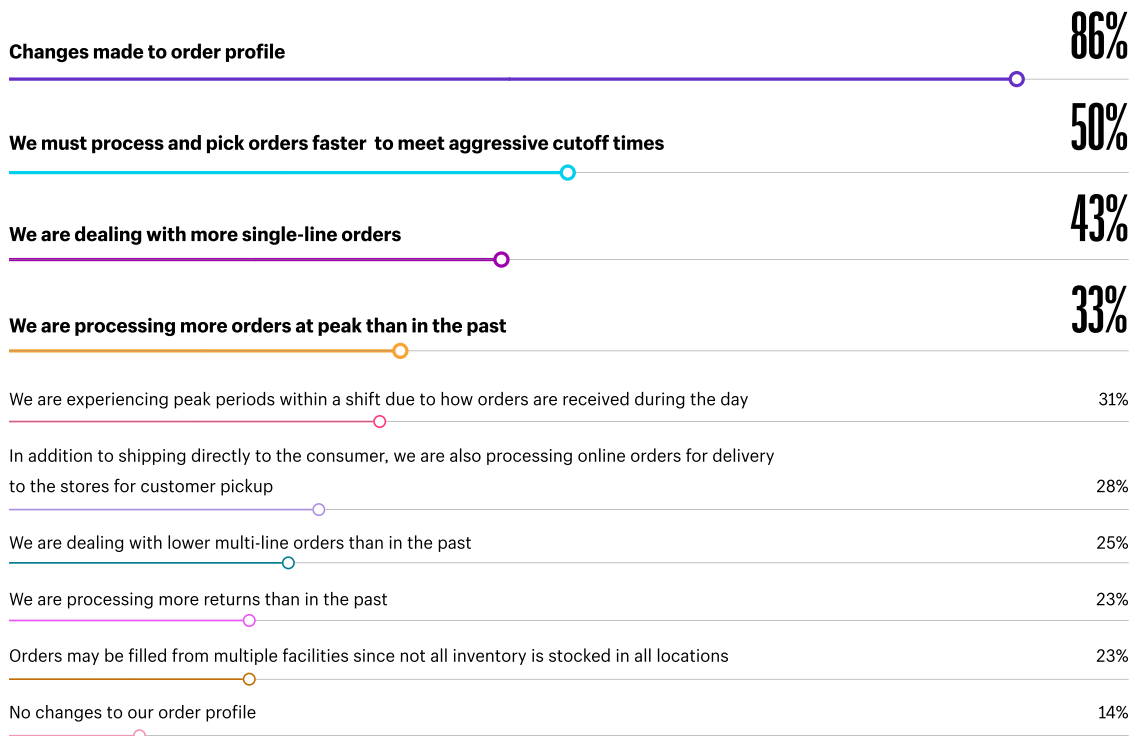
Changes made to order profile 86%

We must process and pick orders faster to meet aggressive cutoff times 50%

We are dealing with more single-line orders 43%

We are processing more orders at peak than in the past 33%

We are experiencing peak periods within a shift due to how orders are received during the day 31%

In addition to shipping directly to the consumer, we are also processing online orders for delivery to the stores for customer pickup 28%

We are dealing with lower multi-line orders than in the past 25%

We are processing more returns than in the past 23%

Orders may be filled from multiple facilities since not all inventory is stocked in all locations 23%

No changes to our order profile 14%